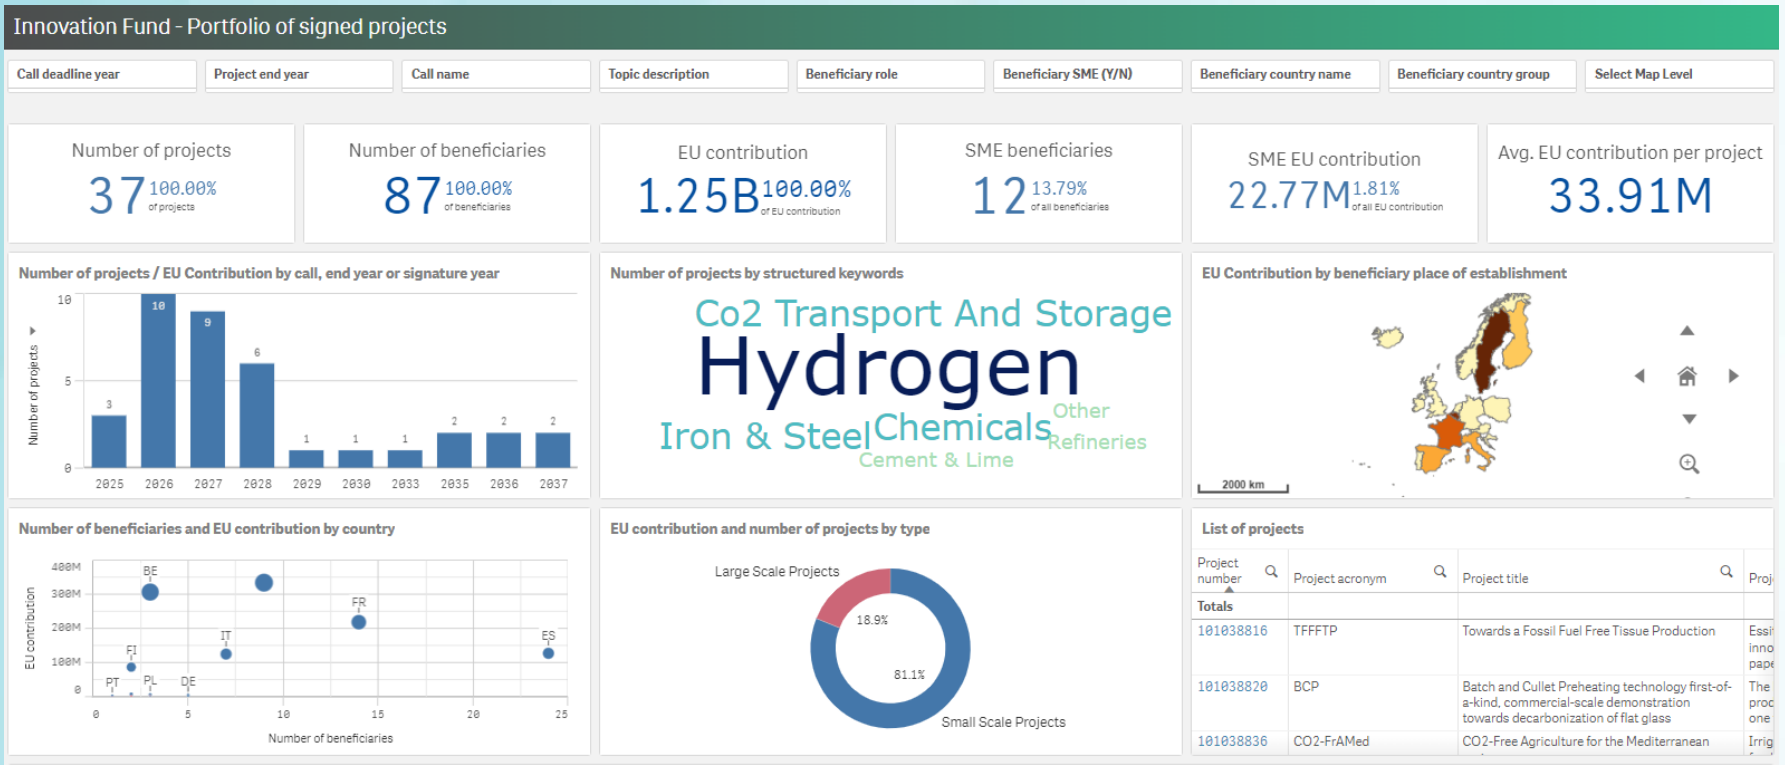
Innovation Fund - Portfolio of signed projects

Call deadline year | Project end year | Call name | Topic description | Beneficiary role | Beneficiary SME (Y/N) | Beneficiary country name | Beneficiary country group | Select Map Level

Number of projects
37 100.00% of projects

Number of beneficiaries
87 100.00% of beneficiaries

EU contribution
1.25B 100.00% of EU contribution

SME beneficiaries
12 13.79% of all beneficiaries

SME EU contribution
22.77M 1.81% of all EU contribution

Avg. EU contribution per project
33.91M

Number of projects / EU Contribution by call, end year or signature year

Number of projects
10
5
0
3 10 9 6 1 1 1 2 2 2
2025 2026 2027 2028 2029 2030 2033 2035 2036 2037

Number of projects by structured keywords

Co2 Transport And Storage
Hydrogen
Iron & Steel
Chemicals
Other
Refineries
Cement & Lime

EU Contribution by beneficiary place of establishment

2000 km

Number of beneficiaries and EU contribution by country

EU contribution
400M
300M
200M
100M
0
BE
FR
IT
FI
ES
PT
PL
DE
0 5 10 15 20 25
Number of beneficiaries

EU contribution and number of projects by type

Large Scale Projects
18.9%
81.1%
Small Scale Projects

List of projects

| Project number | Project acronym | Project title | Proj |
|---|---|---|---|
| Totals | | | |
| 101038816 | TFFFTP | Towards a Fossil Fuel Free Tissue Production | Essi inno pape |
| 101038820 | BCP | Batch and Cullet Preheating technology first-of-a-kind, commercial-scale demonstration towards decarbonization of flat glass | The prod one |
| 101038836 | CO2-FrAMed | CO2-Free Agriculture for the Mediterranean | Irrig |